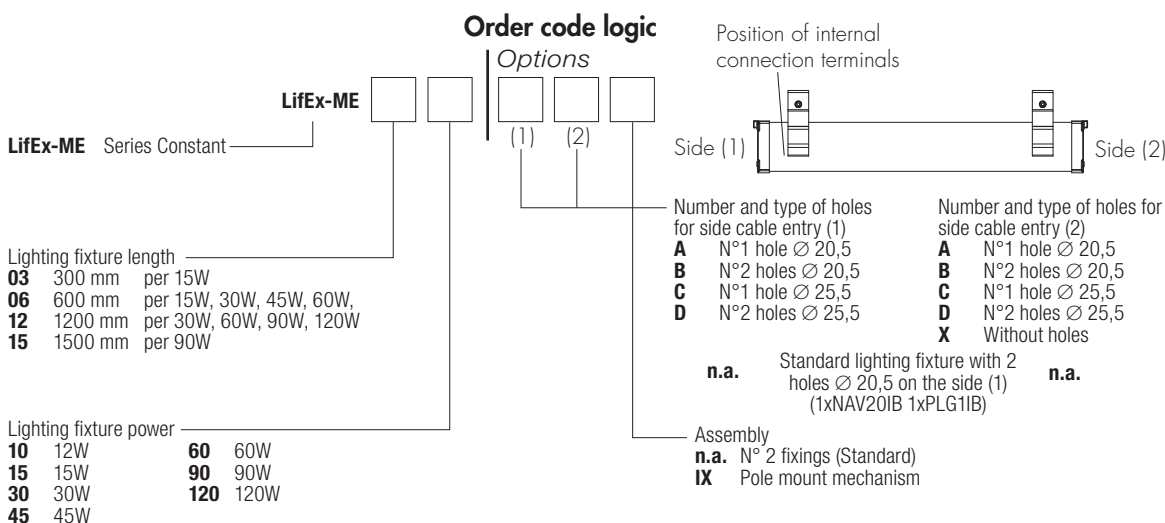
**Order code logic**

*Options*

**LifEx-ME**

(1) (2)

Position of internal connection terminals

Side (1) Side (2)

**LifEx-ME** Series Constant

Number and type of holes for side cable entry (1)
**A** N°1 hole ∅ 20,5
**B** N°2 holes ∅ 20,5
**C** N°1 hole ∅ 25,5
**D** N°2 holes ∅ 25,5

Number and type of holes for side cable entry (2)
**A** N°1 hole ∅ 20,5
**B** N°2 holes ∅ 20,5
**C** N°1 hole ∅ 25,5
**D** N°2 holes ∅ 25,5
**X** Without holes

**n.a.** Standard lighting fixture with 2 holes ∅ 20,5 on the side (1) (1xNAV20IB 1xPLG1IB) **n.a.**

Lighting fixture length
**03** 300 mm per 15W
**06** 600 mm per 15W, 30W, 45W, 60W,
**12** 1200 mm per 30W, 60W, 90W, 120W
**15** 1500 mm per 90W

Lighting fixture power
**10** 12W
**15** 15W
**30** 30W
**45** 45W
**60** 60W
**90** 90W
**120** 120W

Assembly
**n.a.** N° 2 fixings (Standard)
**IX** Pole mount mechanism